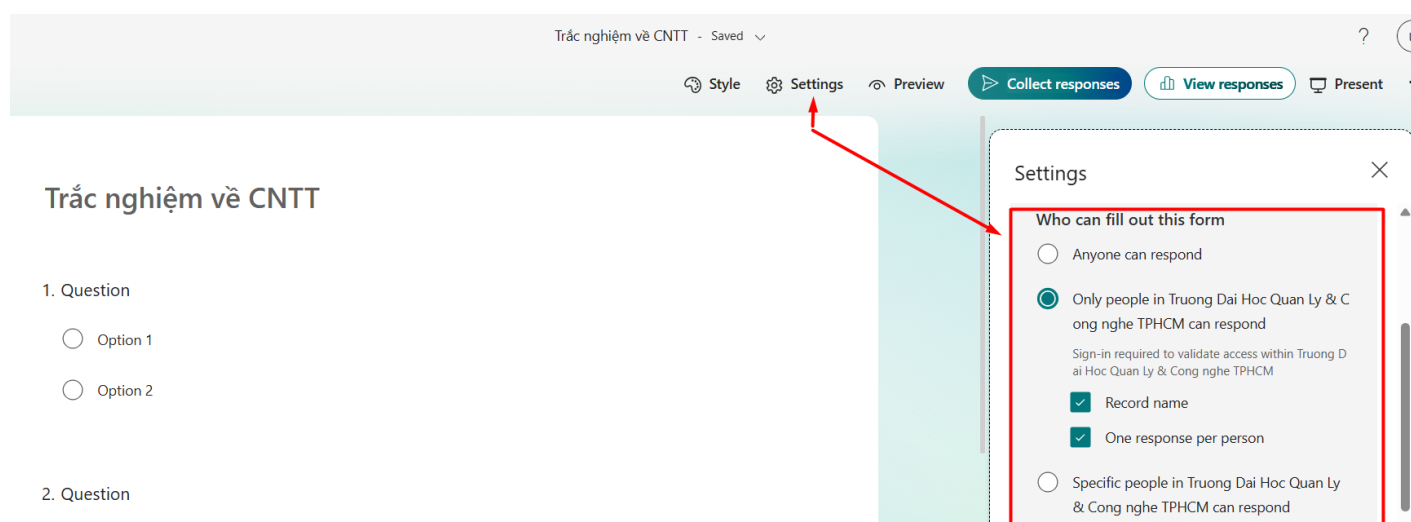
Trắc nghiệm về CNTT - Saved

?

Style Settings Preview Collect responses View responses Present

Trắc nghiệm về CNTT

1. Question

Option 1

Option 2

2. Question

Settings

Who can fill out this form

Anyone can respond

Only people in Truong Dai Hoc Quan Ly & Cong nghe TPHCM can respond

Sign-in required to validate access within Truong Dai Hoc Quan Ly & Cong nghe TPHCM

Record name

One response per person

Specific people in Truong Dai Hoc Quan Ly & Cong nghe TPHCM can respond